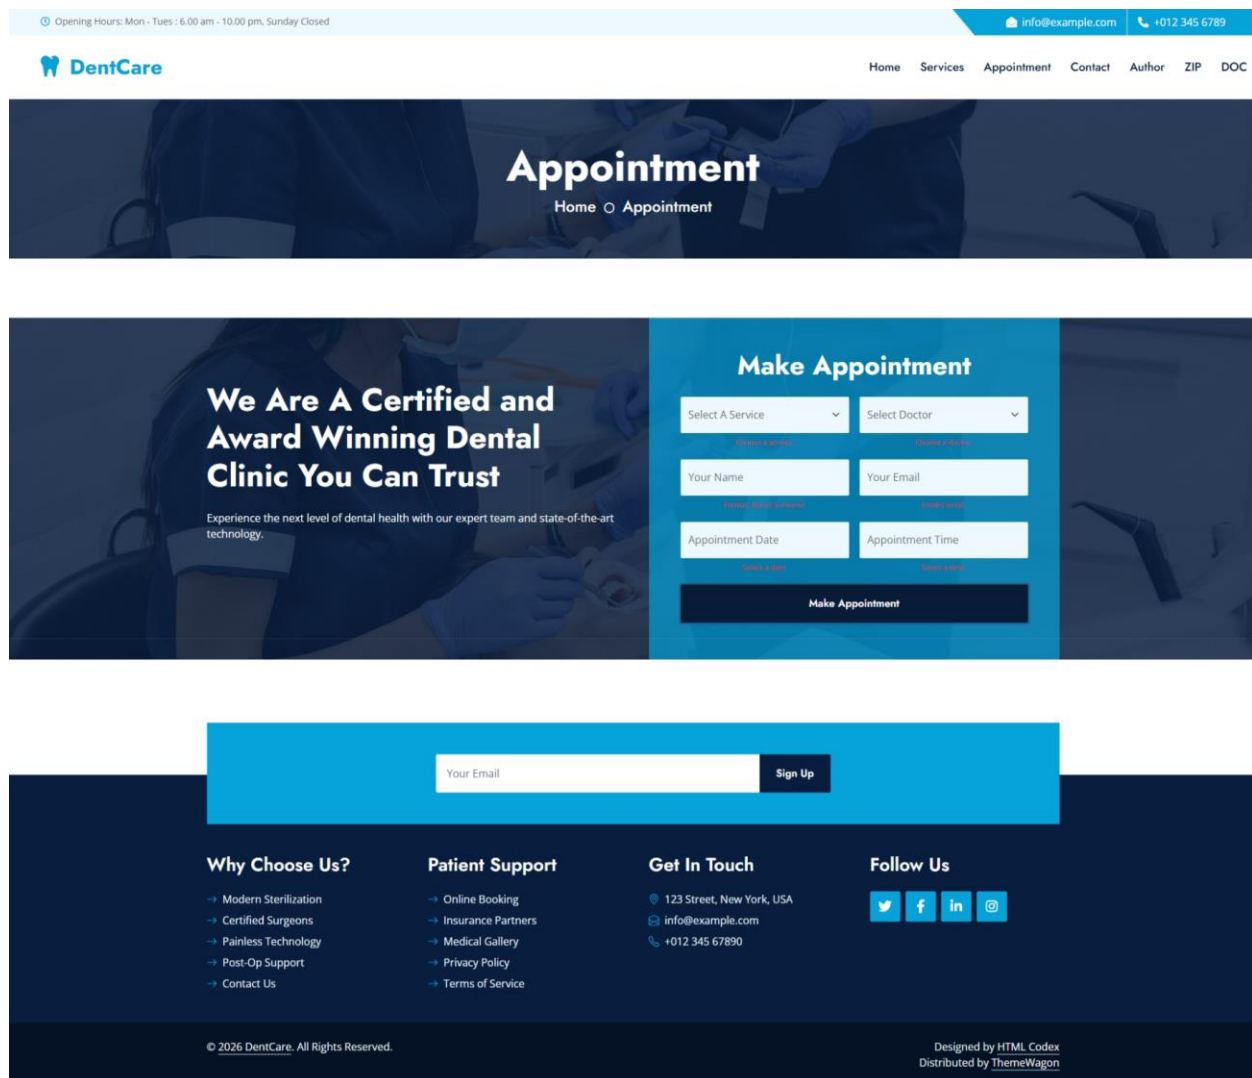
Opening Hours: Mon - Tues : 6.00 am - 10.00 pm, Sunday Closed

info@example.com

+012 345 6789

DentCare

Home Services Appointment Contact Author ZIP DOC

Appointment

Home Appointment

We Are A Certified and Award Winning Dental Clinic You Can Trust

Experience the next level of dental health with our expert team and state-of-the-art technology.

Make Appointment

Select A Service

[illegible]

Select Doctor

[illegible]

Your Name

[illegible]

Your Email

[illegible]

Appointment Date

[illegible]

Appointment Time

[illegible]

Make Appointment

Your Email

Sign Up

Why Choose Us?

Modern Sterilization
Certified Surgeons
Painless Technology
Post-Op Support
Contact Us

Patient Support

Online Booking
Insurance Partners
Medical Gallery
Privacy Policy
Terms of Service

Get In Touch

123 Street, New York, USA
info@example.com
+012 345 67890

Follow Us

© 2026 DentCare. All Rights Reserved.

Designed by HTML Codex
Distributed by ThemeWagon